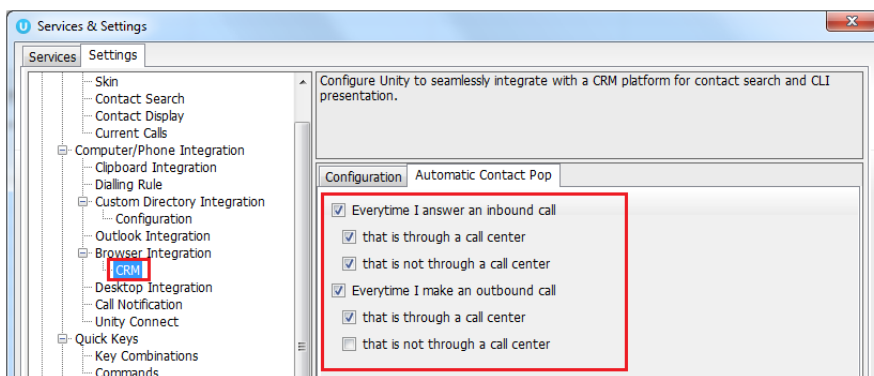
Services & Settings

Services | Settings

Skin
Contact Search
Contact Display
Current Calls
Computer/Phone Integration
Clipboard Integration
Dialling Rule
Custom Directory Integration
Configuration
Outlook Integration
Browser Integration
CRM
Desktop Integration
Call Notification
Unity Connect
Quick Keys
Key Combinations
Commands

Configure Unity to seamlessly integrate with a CRM platform for contact search and CLI presentation.

Configuration | Automatic Contact Pop

Everytime I answer an inbound call
that is through a call center
that is not through a call center
Everytime I make an outbound call
that is through a call center
that is not through a call center